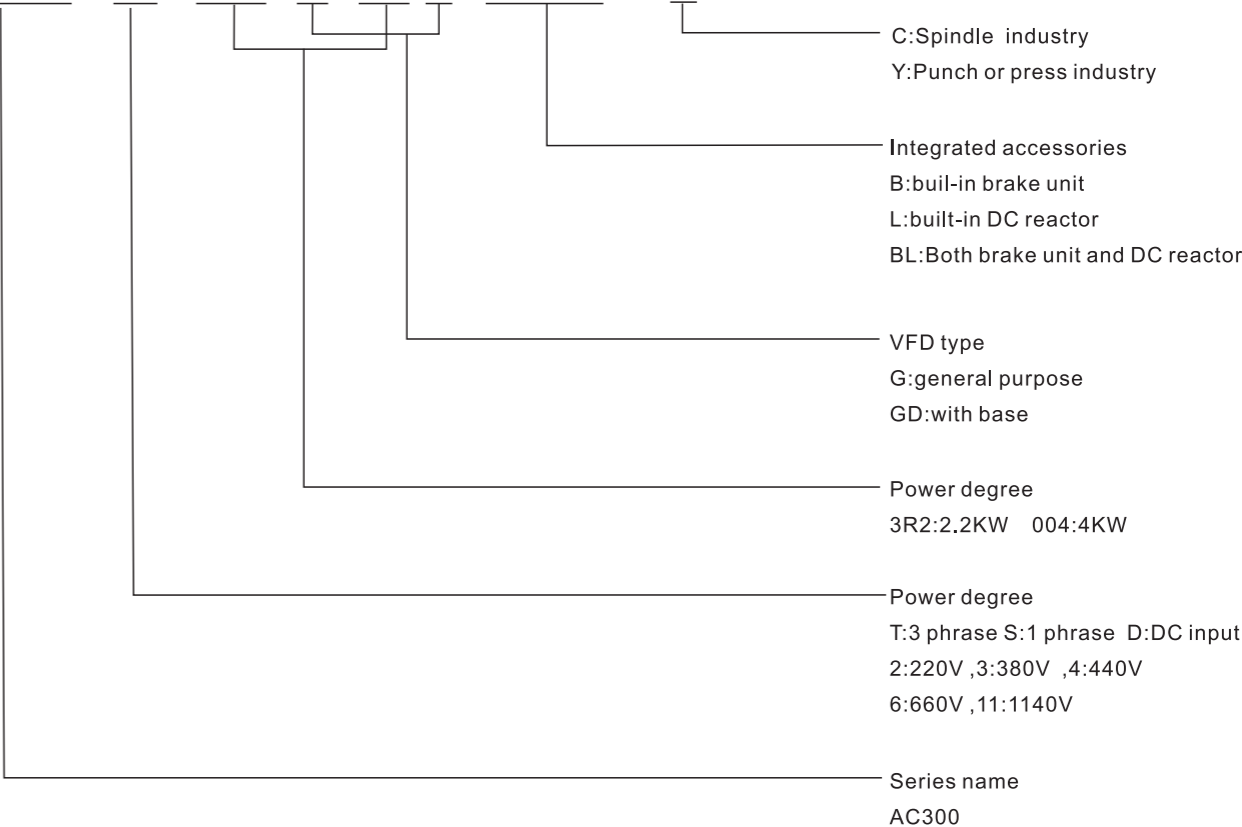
C:Spindle industry
Y:Punch or press industry

Integrated accessories
B:buil-in brake unit
L:built-in DC reactor
BL:Both brake unit and DC reactor

VFD type
G:general purpose
GD:with base

Power degree
3R2:2.2KW 004:4KW

Power degree
T:3 phrase S:1 phrase D:DC input
2:220V ,3:380V ,4:440V
6:660V ,11:1140V

Series name
AC300